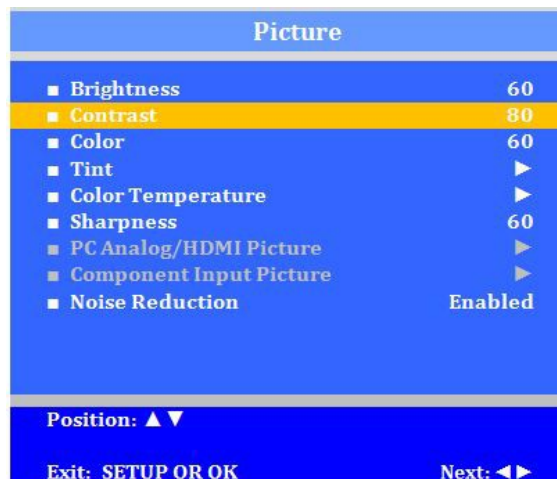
Picture

■ Brightness 60
■ Contrast 80
■ Color 60
■ Tint ►
■ Color Temperature ►
■ Sharpness 60
■ PC Analog/HDMI Picture ►
■ Component Input Picture ►
■ Noise Reduction Enabled

Position: ▲▼

Exit: SETUP OR OK Next: ◄►